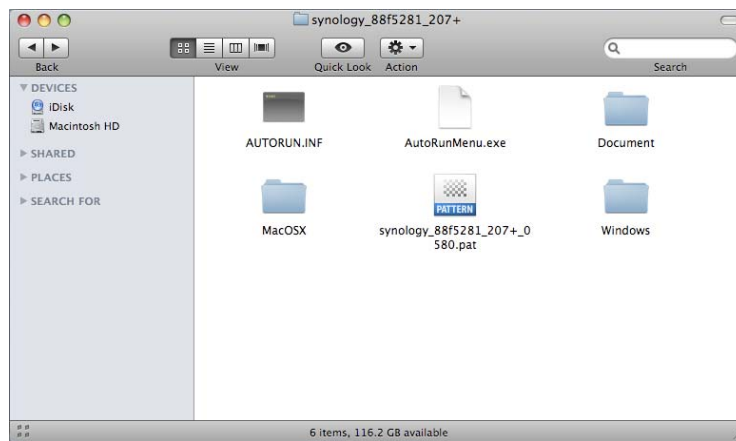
synology_88f5281_207+

Back

View

Quick Look

Action

Search

▼ DEVICES

iDisk

Macintosh HD

▶ SHARED

▶ PLACES

▶ SEARCH FOR

AUTORUN.INF

AutoRunMenu.exe

Document

MacOSX

PATTERN

synology_88f5281_207+_0580.pat

Windows

6 items, 116.2 GB available